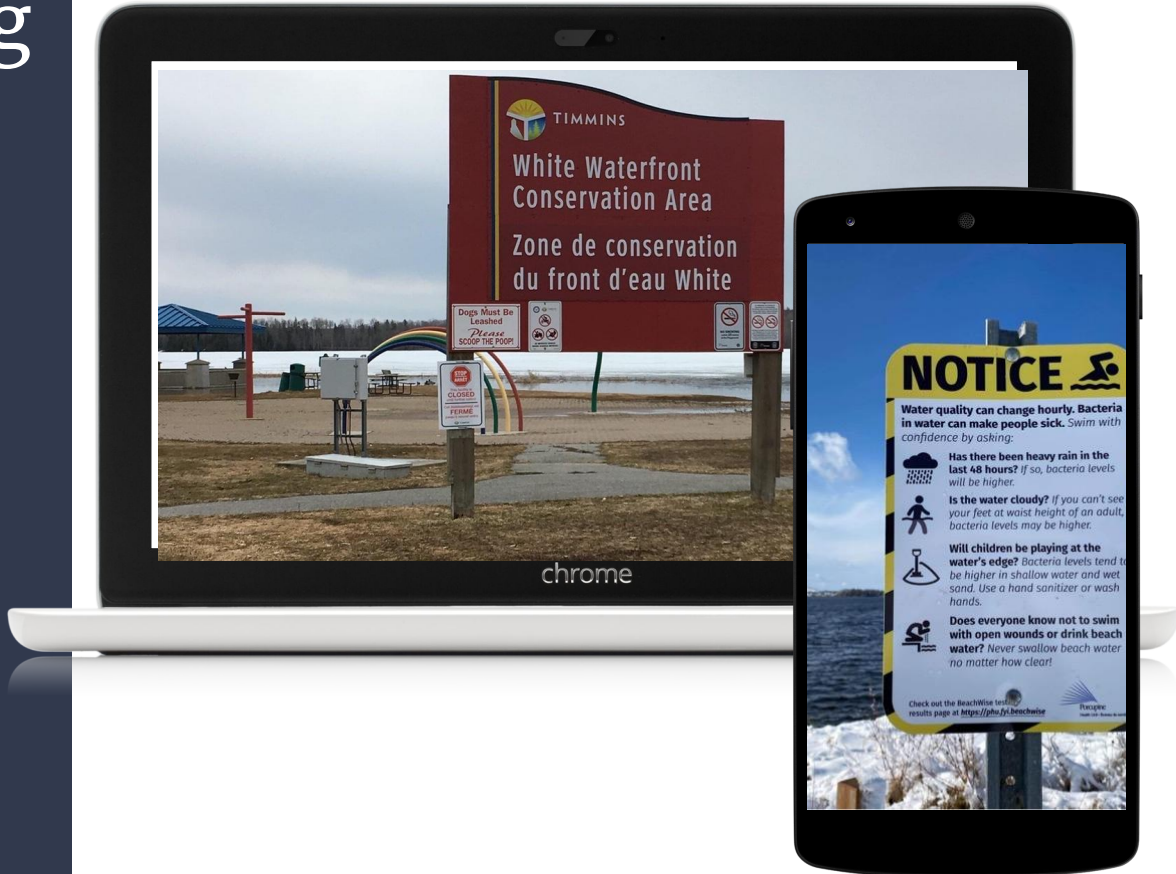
g

TIMMINS

White Waterfront Conservation Area

Zone de conservation du front d'eau White

Dogs Must Be Leashed
Please SCOOP THE POOP!

STOP ARRÊT

CLOSED

FERMÉ

chrome

NOTICE

Water quality can change hourly. Bacteria in water can make people sick. Swim with confidence by asking:

Has there been heavy rain in the last 48 hours? If so, bacteria levels will be higher.

Is the water cloudy? If you can't see your feet at waist height of an adult, bacteria levels may be higher.

Will children be playing at the water's edge? Bacteria levels tend to be higher in shallow water and wet sand. Use a hand sanitizer or wash hands.

Does everyone know not to swim with open wounds or drink beach water? Never swallow beach water no matter how clear!

Check out the BeachWise testing results page at https://phu.fyi/beachwise

Porcupine